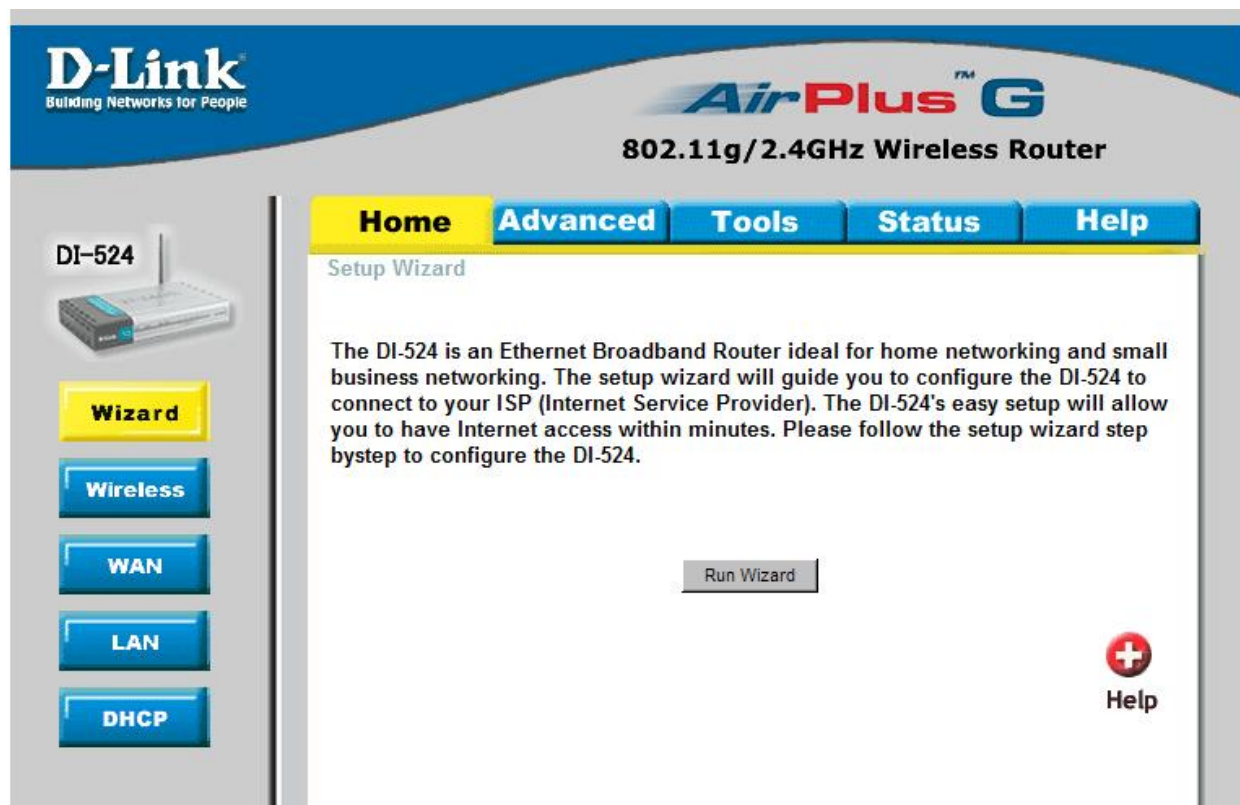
D-Link
Building Networks for People

AirPlus™ G
802.11g/2.4GHz Wireless Router

DI-524

Home
Advanced
Tools
Status
Help

Setup Wizard

The DI-524 is an Ethernet Broadband Router ideal for home networking and small business networking. The setup wizard will guide you to configure the DI-524 to connect to your ISP (Internet Service Provider). The DI-524's easy setup will allow you to have Internet access within minutes. Please follow the setup wizard step bystep to configure the DI-524.

Run Wizard

Help

Wizard
Wireless
WAN
LAN
DHCP